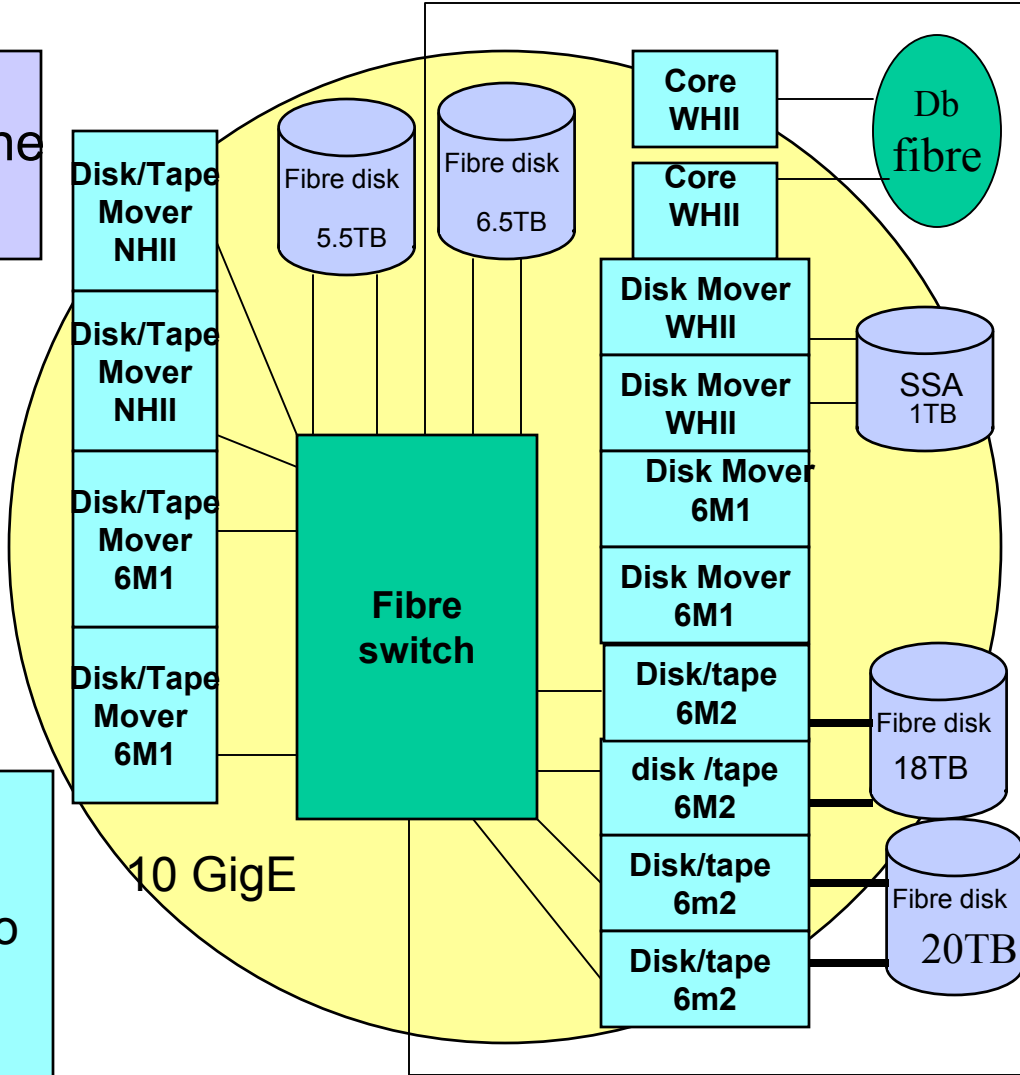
ne

Disk/Tape Mover NHII

Disk/Tape Mover NHII

Disk/Tape Mover 6M1

Disk/Tape Mover 6M1

Fibre disk 5.5TB

Fibre disk 6.5TB

Fibre switch

Core WHII

Core WHII

Db fibre

Disk Mover WHII

Disk Mover WHII

SSA 1TB

Disk Mover 6M1

Disk Mover 6M1

Disk/tape 6M2

disk /tape 6M2

Fibre disk 18TB

Disk/tape 6m2

Disk/tape 6m2

Fibre disk 20TB

10 GigE

o